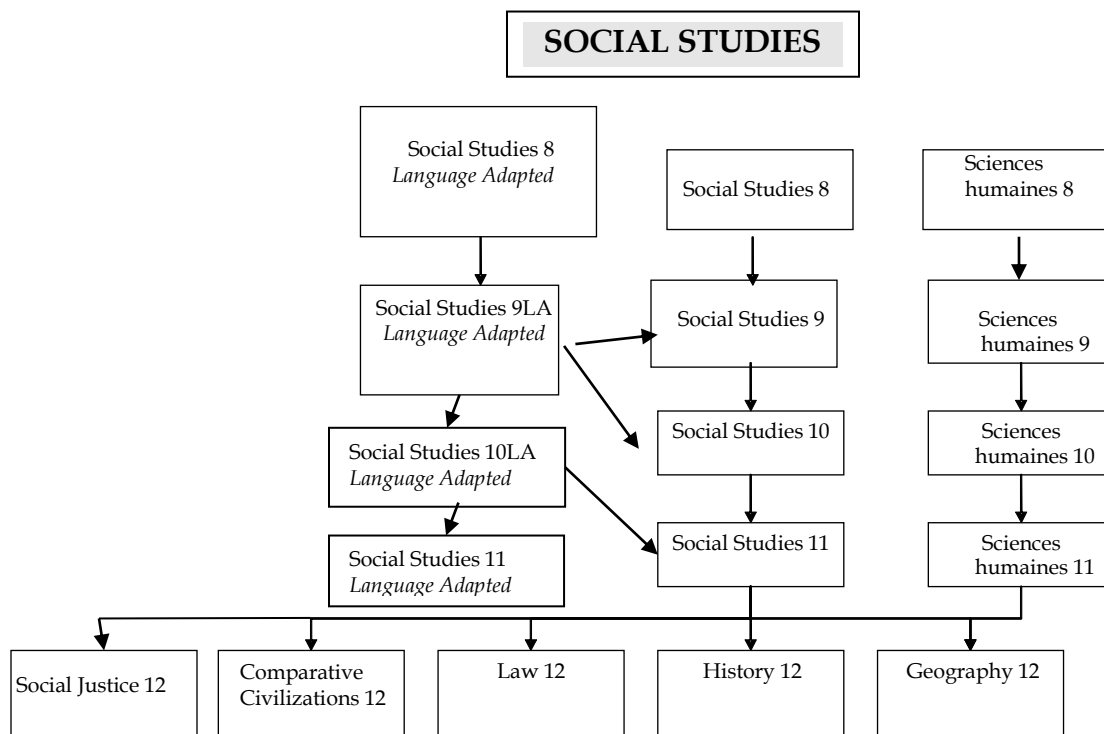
SOCIAL STUDIES

Social Studies 8
*Language Adapted*

Social Studies 9LA
*Language Adapted*

Social Studies 10LA
*Language Adapted*

Social Studies 11
*Language Adapted*

Social Studies 8

Social Studies 9

Social Studies 10

Social Studies 11

Sciences humaines 8

Sciences humaines 9

Sciences humaines 10

Sciences humaines 11

Social Justice 12

Comparative Civilizations 12

Law 12

History 12

Geography 12